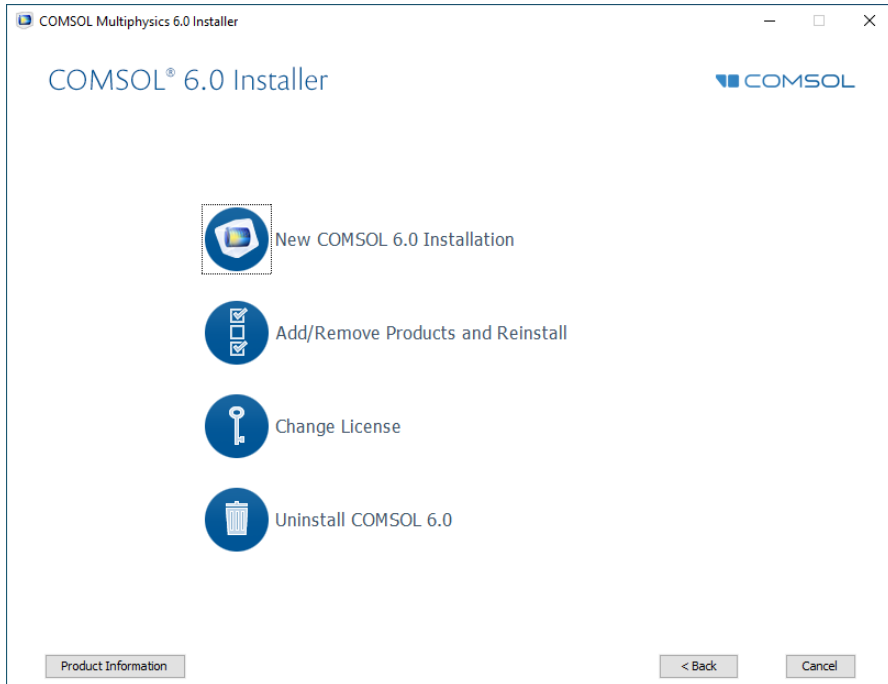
COMSOL Multiphysics 6.0 Installer

COMSOL® 6.0 Installer

COMSOL

New COMSOL 6.0 Installation

Add/Remove Products and Reinstall

Change License

Uninstall COMSOL 6.0

Product Information

< Back

Cancel